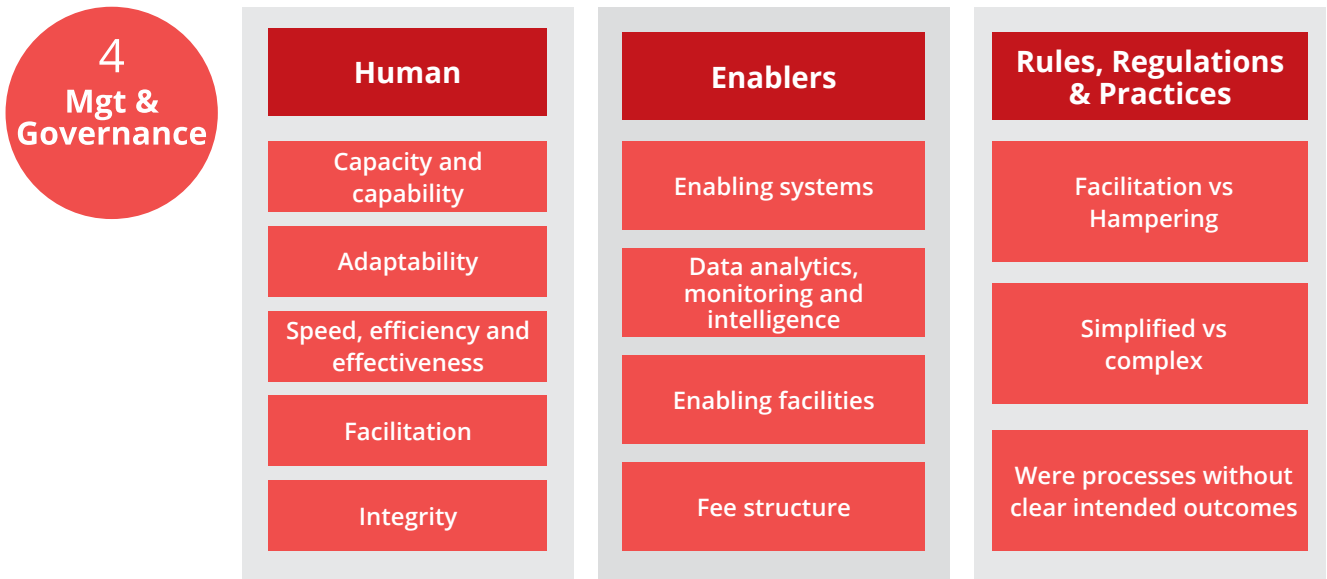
4
Mgt &
Governance

Human

Capacity and capability

Adaptability

Speed, efficiency and effectiveness

Facilitation

Integrity

Enablers

Enabling systems

Data analytics, monitoring and intelligence

Enabling facilities

Fee structure

Rules, Regulations & Practices

Facilitation vs Hampering

Simplified vs complex

Were processes without clear intended outcomes